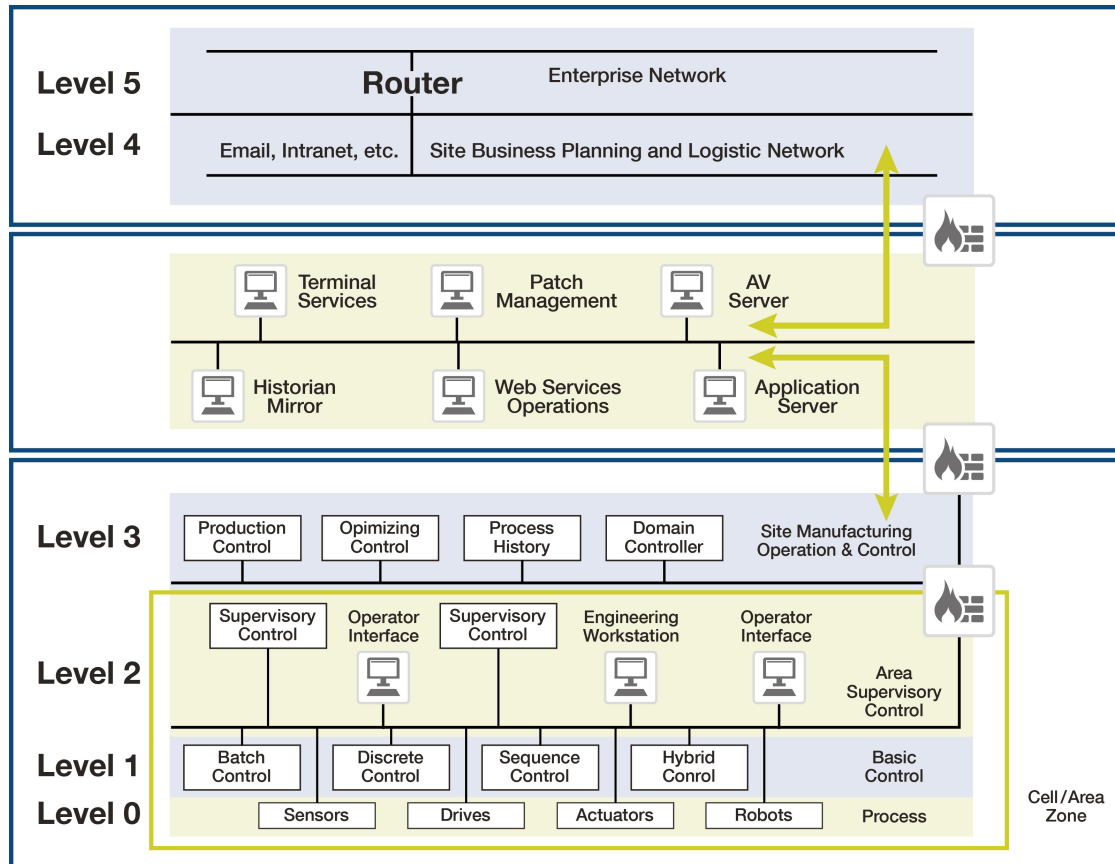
Level 5

Router

Enterprise Network

Level 4

Email, Intranet, etc.

Site Business Planning and Logistic Network

Terminal Services

Patch Management

AV Server

Historian Mirror

Web Services Operations

Application Server

Level 3

Production Control

Opimizing Control

Process History

Domain Controller

Site Manufacturing Operation & Control

Supervisory Control

Operator Interface

Supervisory Control

Engineering Workstation

Operator Interface

Level 2

Area Supervisory Control

Level 1

Batch Control

Discrete Control

Sequence Control

Hybrid Conrol

Basic Control

Level 0

Sensors

Drives

Actuators

Robots

Process

Cell/Area Zone